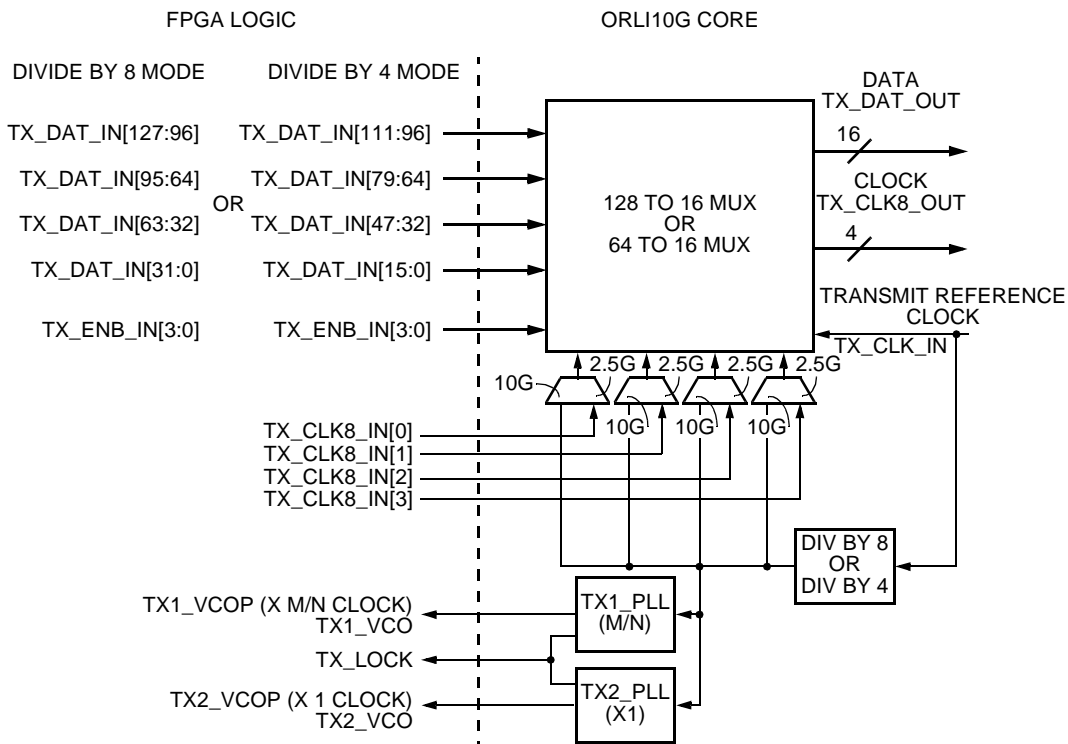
FPGA LOGIC

ORLI10G CORE

DIVIDE BY 8 MODE

DIVIDE BY 4 MODE

TX_DAT_IN[127:96]

TX_DAT_IN[111:96]

TX_DAT_IN[95:64]

TX_DAT_IN[79:64]

OR

TX_DAT_IN[63:32]

TX_DAT_IN[47:32]

TX_DAT_IN[31:0]

TX_DAT_IN[15:0]

TX_ENB_IN[3:0]

TX_ENB_IN[3:0]

128 TO 16 MUX
OR
64 TO 16 MUX

DATA
TX_DAT_OUT

16

CLOCK
TX_CLK8_OUT

4

TRANSMIT REFERENCE
CLOCK

TX_CLK_IN

2.5G

2.5G

2.5G

2.5G

10G

10G

10G

10G

TX_CLK8_IN[0]

TX_CLK8_IN[1]

TX_CLK8_IN[2]

TX_CLK8_IN[3]

DIV BY 8
OR
DIV BY 4

TX1_VCOP (X M/N CLOCK)
TX1_VCO

TX1_PLL
(M/N)

TX_LOCK

TX2_VCOP (X 1 CLOCK)
TX2_VCO

TX2_PLL
(X1)